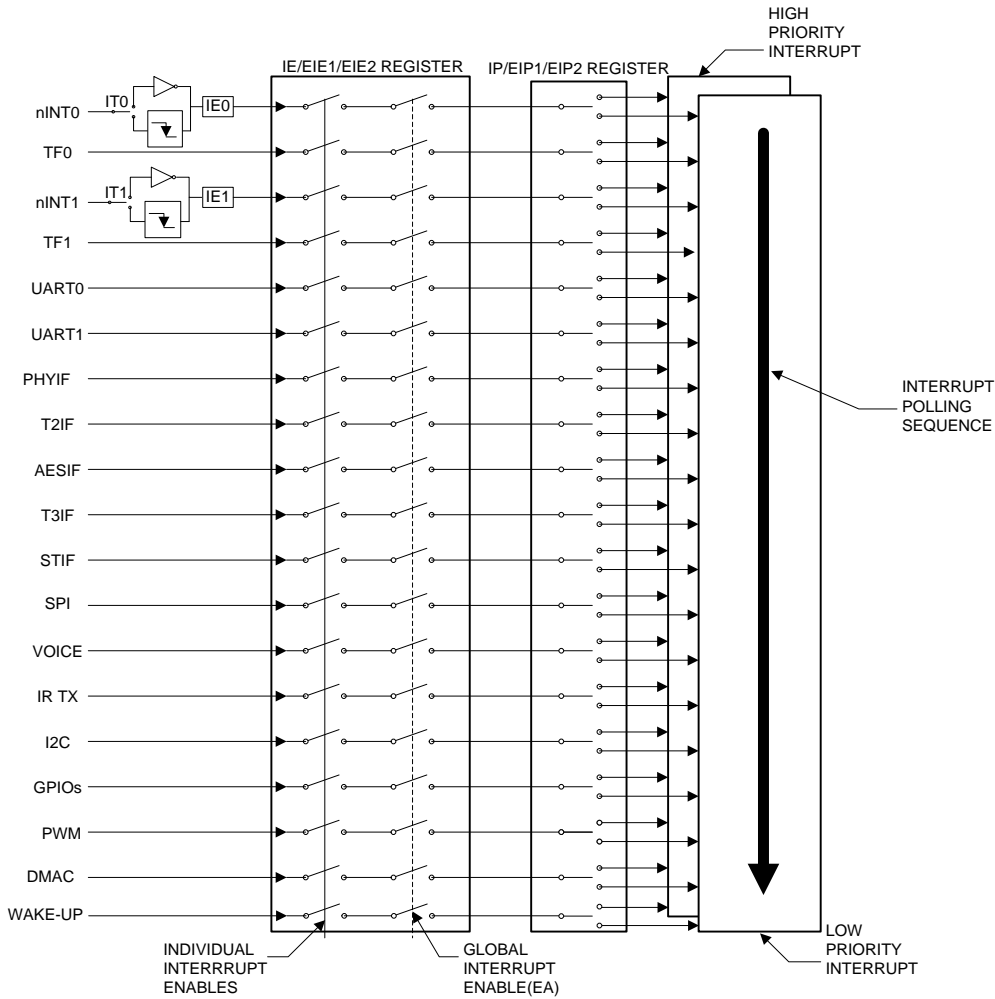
HIGH PRIORITY INTERRUPT

IE/EIE1/EIE2 REGISTER

IP/EIP1/EIP2 REGISTER

IT0

IE0

nINT0

TF0

IT1

IE1

nINT1

TF1

UART0

UART1

PHYIF

T2IF

AESIF

T3IF

STIF

SPI

VOICE

IR TX

I2C

GPIOs

PWM

DMAC

WAKE-UP

INTERRUPT POLLING SEQUENCE

INDIVIDUAL INTERRRUPT ENABLES

GLOBAL INTERRUPT ENABLE(EA)

LOW PRIORITY INTERRUPT